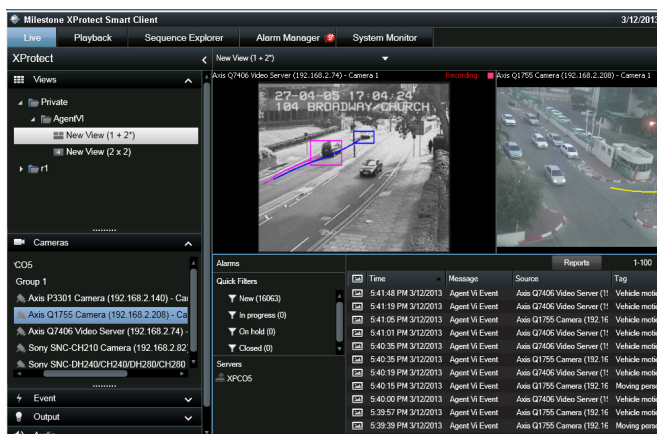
Milestone XProtect Smart Client

3/12/2013

Live | Playback | Sequence Explorer | Alarm Manager | System Monitor

XProtect

Views

Private
AgentVI
New View (1 + 2*)
New View (2 x 2)
r1

Cameras

'CO5
Group 1
Axis P3301 Camera (192.168.2.140) - Ca
Axis Q1755 Camera (192.168.2.208) - Ca
Axis Q7406 Video Server (192.168.2.74) -
Sony SNC-CH210 Camera (192.168.2.82
Sony SNC-DH240/CH240/DH280/CH280

Event
Output

New View (1 + 2*)

Axis Q7406 Video Server (192.168.2.74) - Camera 1
Recording
Axis Q1755 Camera (192.168.2.208) - Camera 1

27-04-05 17:04:24
104 BROADWAY CHURCH

Alarms
Reports
1-100

Quick Filters
New (16063)
In progress (0)
On hold (0)
Closed (0)

Servers
XPCO5

| | Time | Message | Source | Tag |
|---|---|---|---|---|
| | 5:41:48 PM 3/12/2013 | Agent Vi Event | Axis Q7406 Video Server (1! | Vehicle motio |
| | 5:41:19 PM 3/12/2013 | Agent Vi Event | Axis Q7406 Video Server (1! | Vehicle motio |
| | 5:41:05 PM 3/12/2013 | Agent Vi Event | Axis Q1755 Camera (192.16 | Vehicle motio |
| | 5:41:01 PM 3/12/2013 | Agent Vi Event | Axis Q7406 Video Server (1! | Vehicle motio |
| | 5:40:35 PM 3/12/2013 | Agent Vi Event | Axis Q7406 Video Server (1! | Vehicle motio |
| | 5:40:35 PM 3/12/2013 | Agent Vi Event | Axis Q1755 Camera (192.16 | Vehicle motio |
| | 5:40:19 PM 3/12/2013 | Agent Vi Event | Axis Q7406 Video Server (1! | Vehicle motio |
| | 5:40:15 PM 3/12/2013 | Agent Vi Event | Axis Q1755 Camera (192.16 | Moving perso |
| | 5:40:00 PM 3/12/2013 | Agent Vi Event | Axis Q7406 Video Server (1! | Vehicle motio |
| | 5:39:57 PM 3/12/2013 | Agent Vi Event | Axis Q1755 Camera (192.16 | Vehicle motio |
| | 5:39:39 PM 3/12/2013 | Agent Vi Event | Axis Q1755 Camera (192.16 | Moving perso |